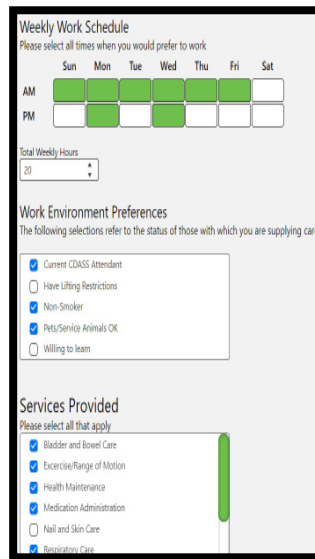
Weekly Work Schedule
Please select all times when you would prefer to work

| | Sun | Mon | Tue | Wed | Thu | Fri | Sat |
|---|---|---|---|---|---|---|---|
| AM | | | | | | | |
| PM | | | | | | | |

Total Weekly Hours
20

Work Environment Preferences
The following selections refer to the status of those with which you are supplying car

Current CDASS Attendant
Have Lifting Restrictions
Non-Smoker
Pets/Service Animals OK
Willing to learn

Services Provided
Please select all that apply

Bladder and Bowel Care
Excercise/Range of Motion
Health Maintenance
Medication Administration
Nail and Skin Care
Respiratory Care